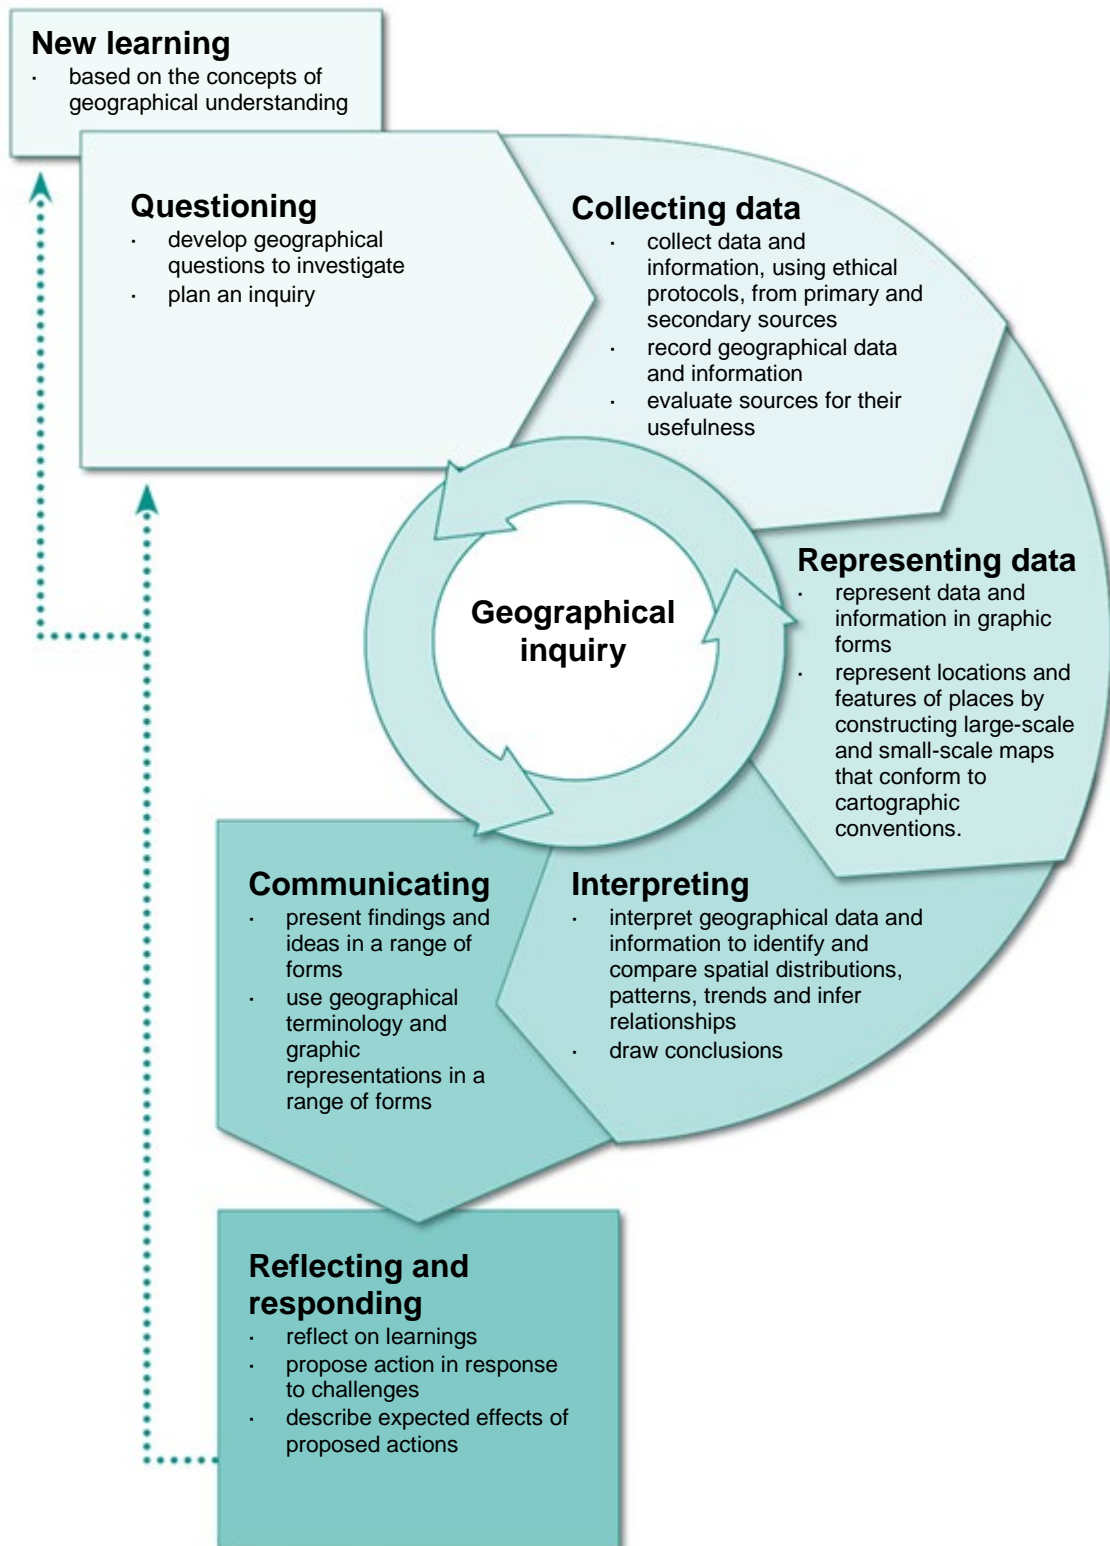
New learning
· based on the concepts of geographical understanding

Questioning
· develop geographical questions to investigate
· plan an inquiry

Collecting data
· collect data and information, using ethical protocols, from primary and secondary sources
· record geographical data and information
· evaluate sources for their usefulness

Geographical inquiry

Representing data
· represent data and information in graphic forms
· represent locations and features of places by constructing large-scale and small-scale maps that conform to cartographic conventions.

Communicating
· present findings and ideas in a range of forms
· use geographical terminology and graphic representations in a range of forms

Interpreting
· interpret geographical data and information to identify and compare spatial distributions, patterns, trends and infer relationships
· draw conclusions

Reflecting and responding
· reflect on learnings
· propose action in response to challenges
· describe expected effects of proposed actions